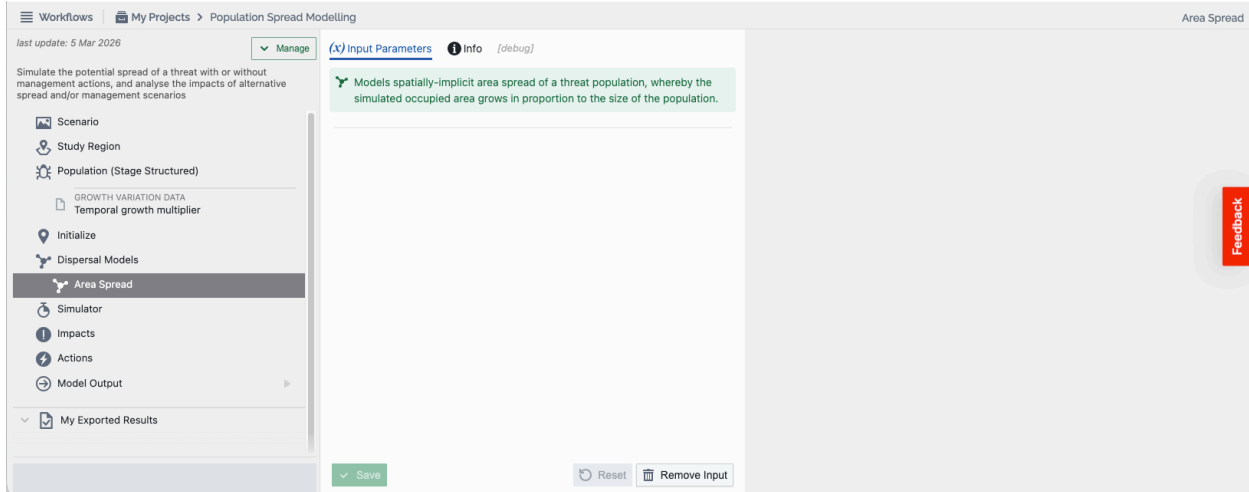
Workflows | My Projects > Population Spread Modelling

Area Spread

last update: 5 Mar 2026

Manage

Simulate the potential spread of a threat with or without management actions, and analyse the impacts of alternative spread and/or management scenarios

Scenario

Study Region

Population (Stage Structured)

GROWTH VARIATION DATA
Temporal growth multiplier

Initialize

Dispersal Models

Area Spread

Simulator

Impacts

Actions

Model Output

My Exported Results

(x) Input Parameters

Info

[debug]

Models spatially-implicit area spread of a threat population, whereby the simulated occupied area grows in proportion to the size of the population.

Save

Reset

Remove Input

Feedback